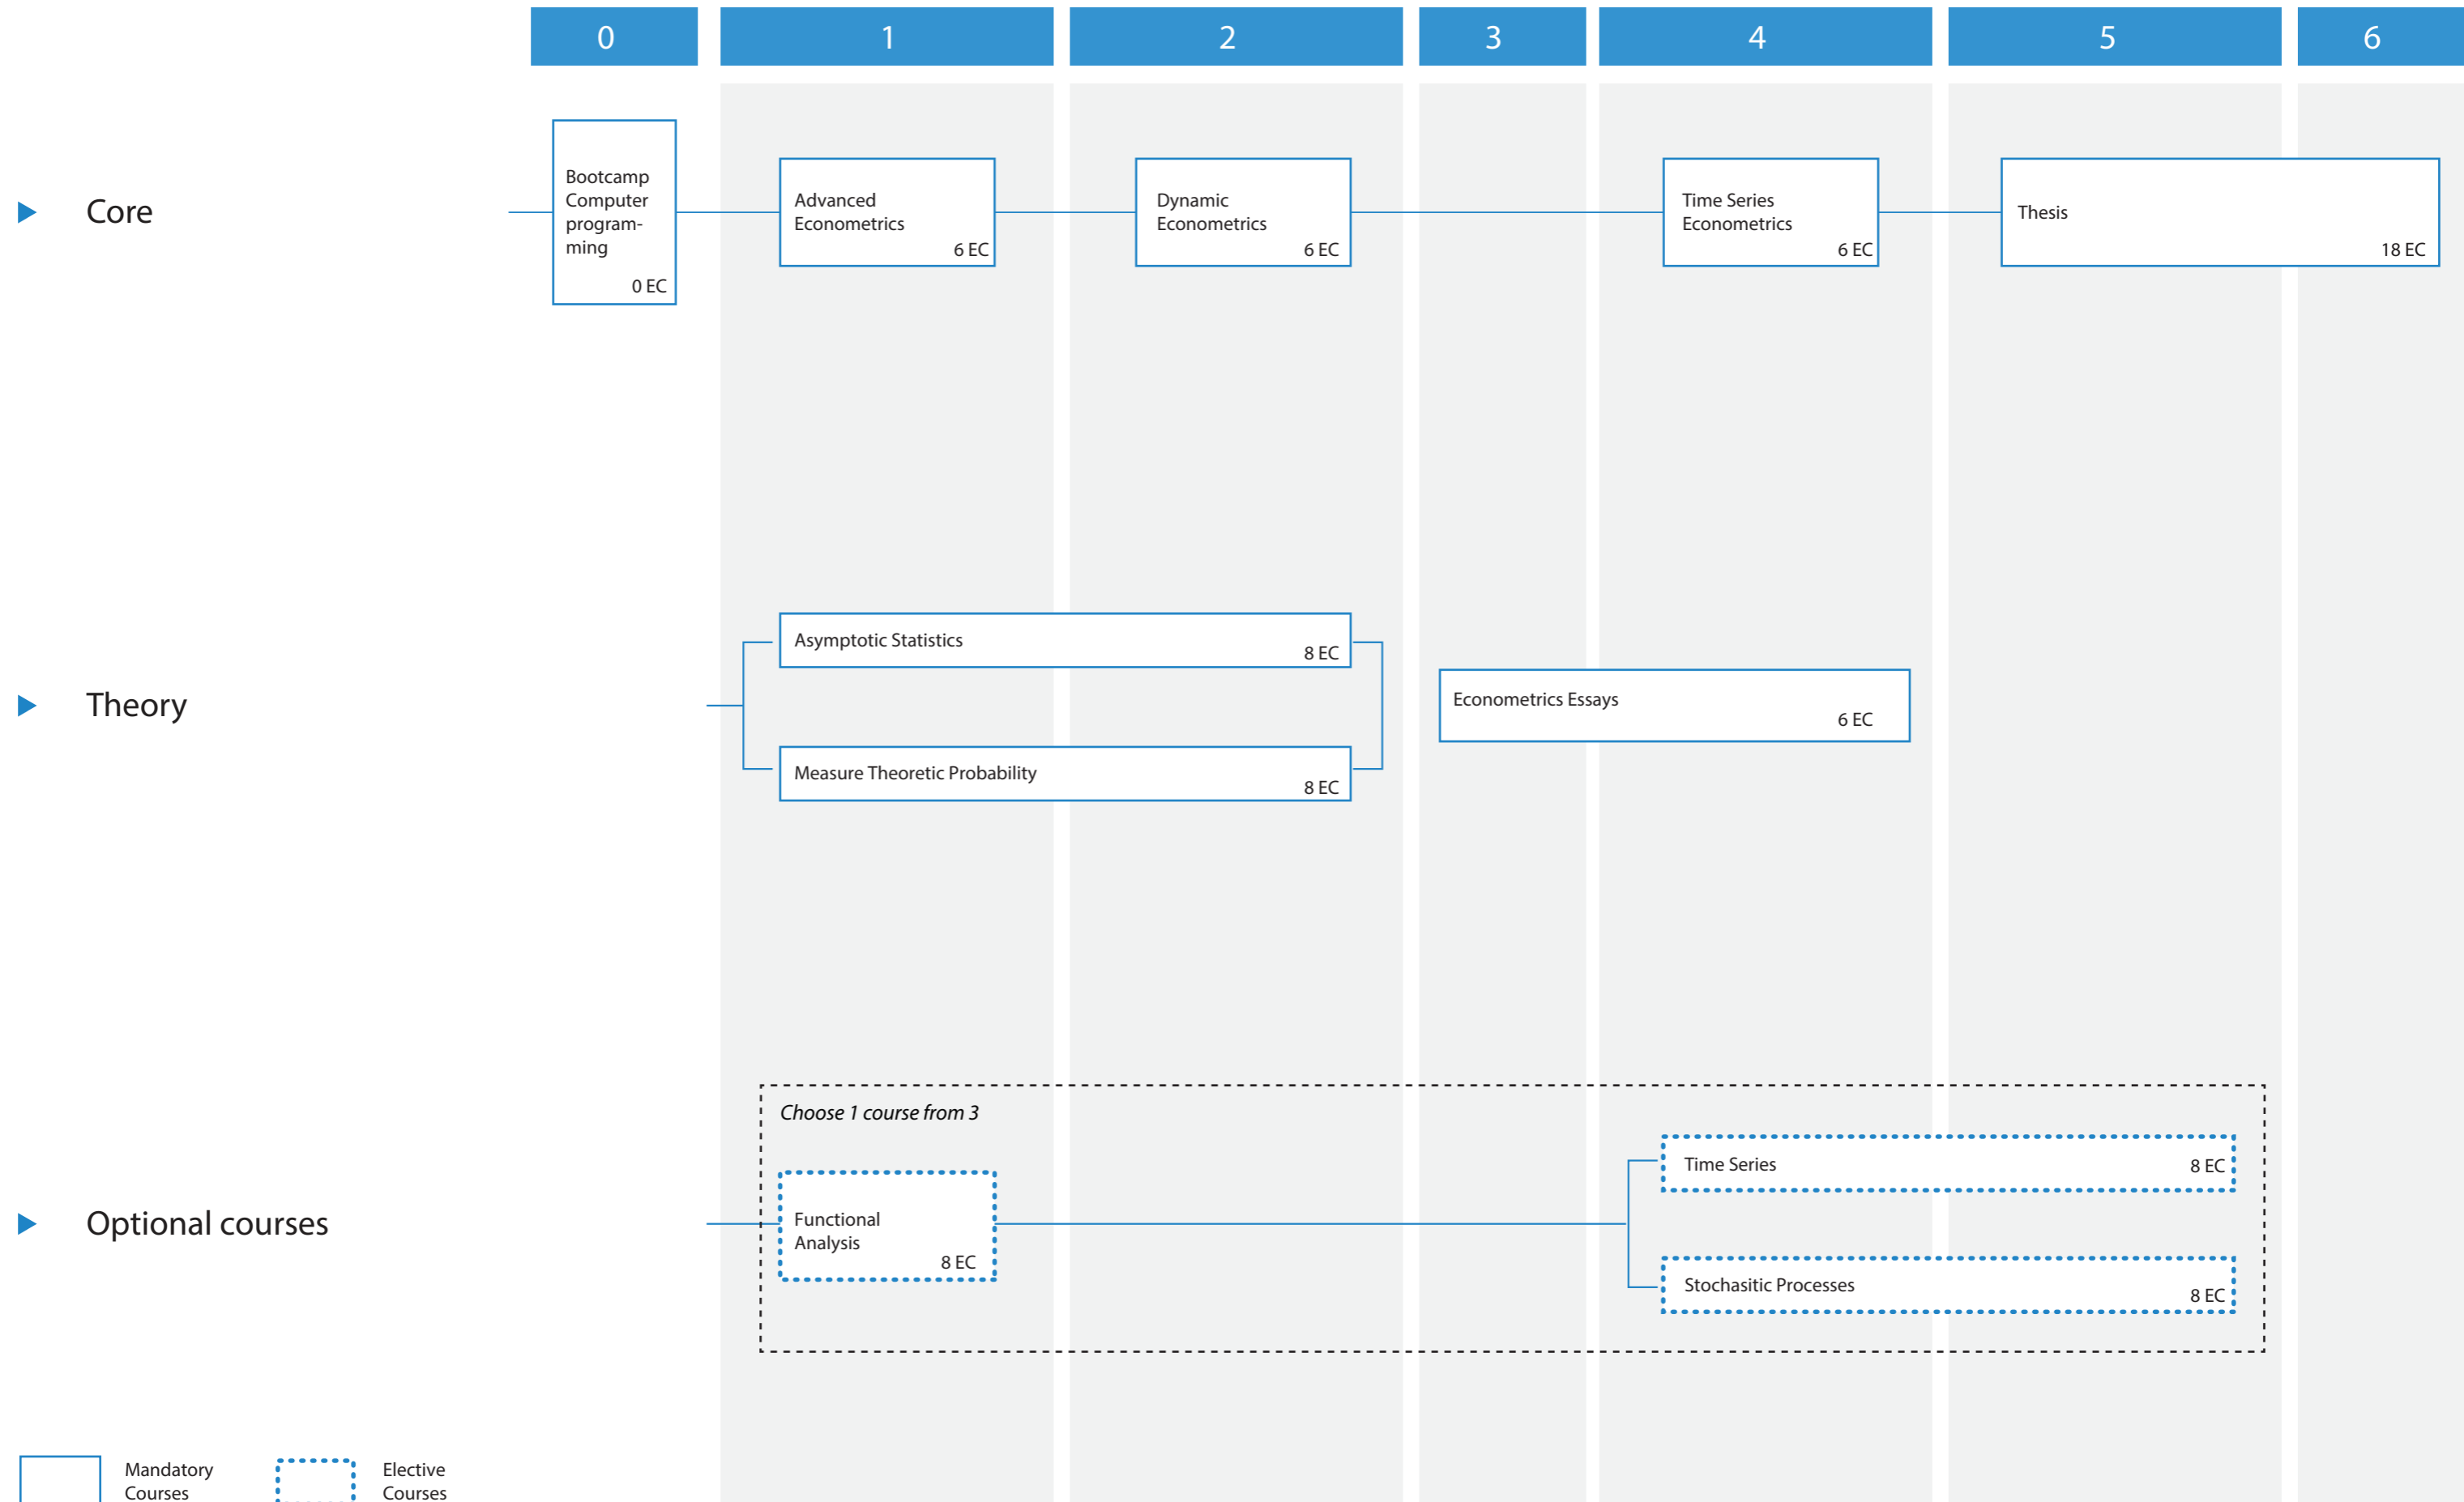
0 1 2 3 4 5 6

Core

Bootcamp Computer programming
0 EC

Advanced Econometrics
6 EC

Dynamic Econometrics
6 EC

Time Series Econometrics
6 EC

Thesis
18 EC

Theory

Asymptotic Statistics
8 EC

Measure Theoretic Probability
8 EC

Econometrics Essays
6 EC

Optional courses

*Choose 1 course from 3*

Functional Analysis
8 EC

Time Series
8 EC

Stochasitic Processes
8 EC

Mandatory Courses

Elective Courses